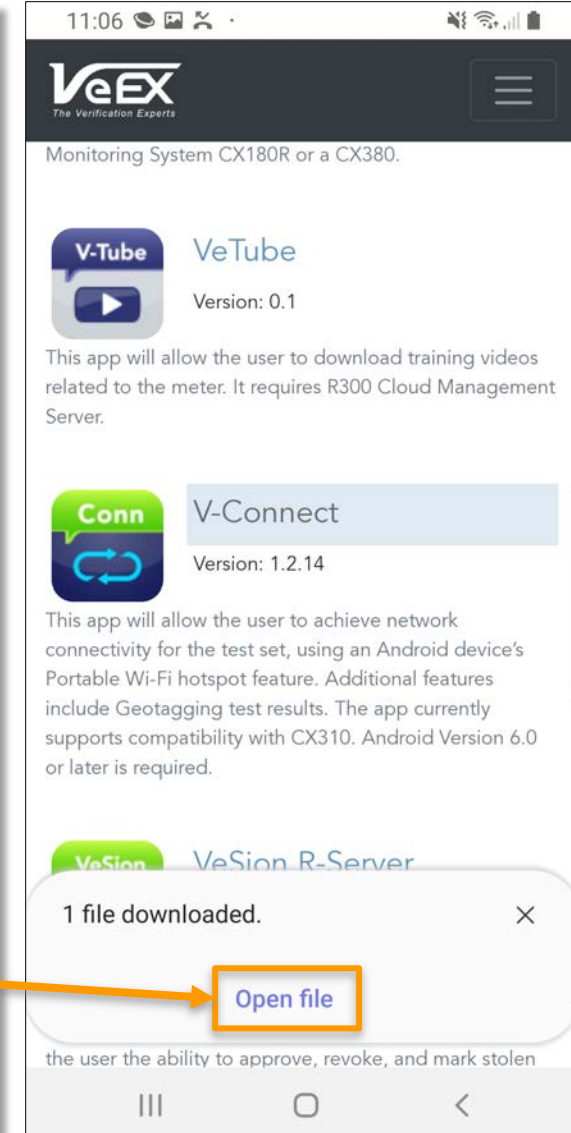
11:06

VeEX
The Verification Experts

Monitoring System CX180R or a CX380.

V-Tube

VeTube

Version: 0.1

This app will allow the user to download training videos related to the meter. It requires R300 Cloud Management Server.

Conn

V-Connect

Version: 1.2.14

This app will allow the user to achieve network connectivity for the test set, using an Android device's Portable Wi-Fi hotspot feature. Additional features include Geotagging test results. The app currently supports compatibility with CX310. Android Version 6.0 or later is required.

VeSion

VeSion R-Server

1 file downloaded.

Open file

the user the ability to approve, revoke, and mark stolen